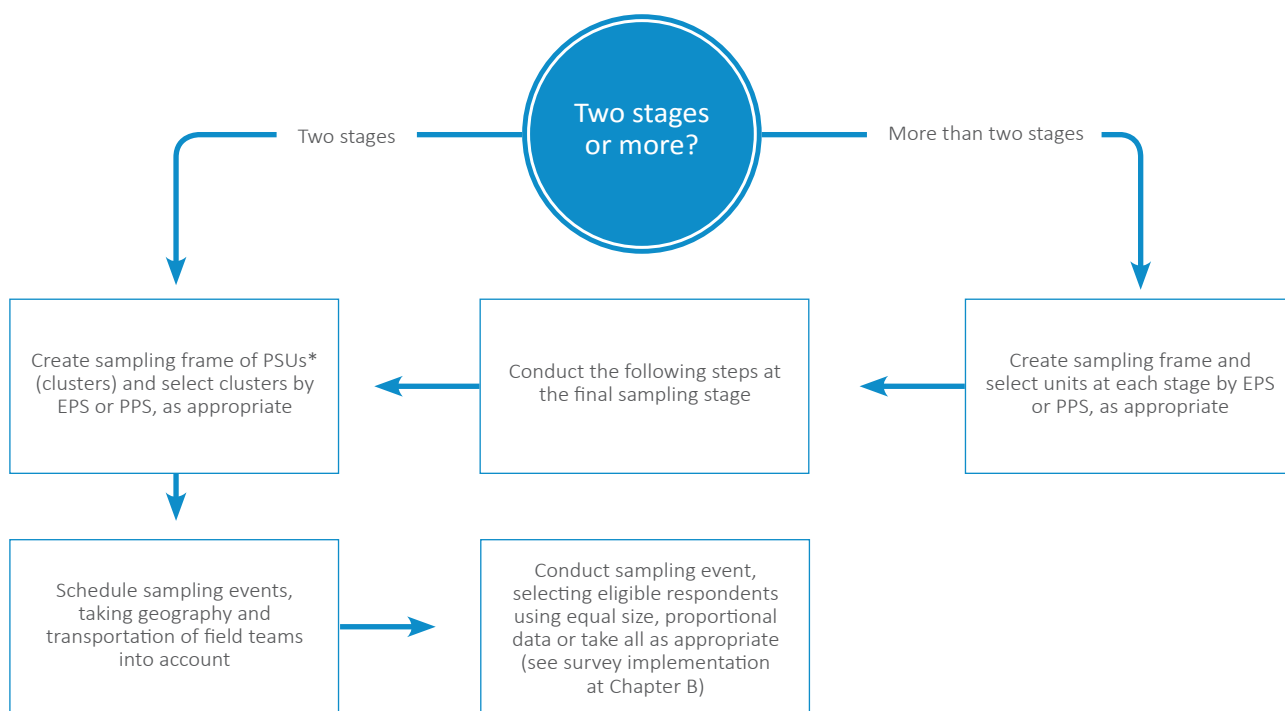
Two stages or more?

Two stages

More than two stages

Create sampling frame of PSUs* (clusters) and select clusters by EPS or PPS, as appropriate

Conduct the following steps at the final sampling stage

Create sampling frame and select units at each stage by EPS or PPS, as appropriate

Schedule sampling events, taking geography and transportation of field teams into account

Conduct sampling event, selecting eligible respondents using equal size, proportional data or take all as appropriate (see survey implementation at Chapter B)